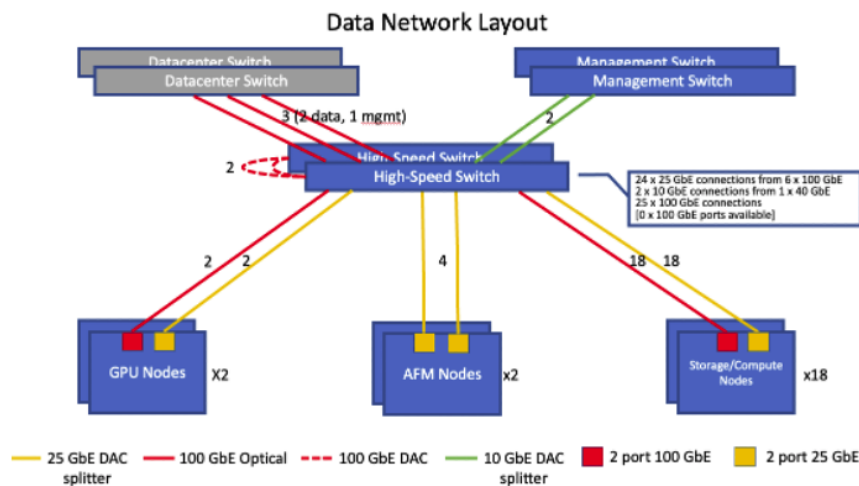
Data Network Layout

Datacenter Switch
Datacenter Switch

Management Switch
Management Switch

3 (2 data, 1 mgmt)

2

2

High-Speed Switch
High-Speed Switch

24 x 25 GbE connections from 6 x 100 GbE
2 x 10 GbE connections from 1 x 40 GbE
25 x 100 GbE connections
[0 x 100 GbE ports available]

2 2

4

18 18

GPU Nodes X2

AFM Nodes x2

Storage/Compute Nodes x18

25 GbE DAC splitter
100 GbE Optical
100 GbE DAC
10 GbE DAC splitter
2 port 100 GbE
2 port 25 GbE